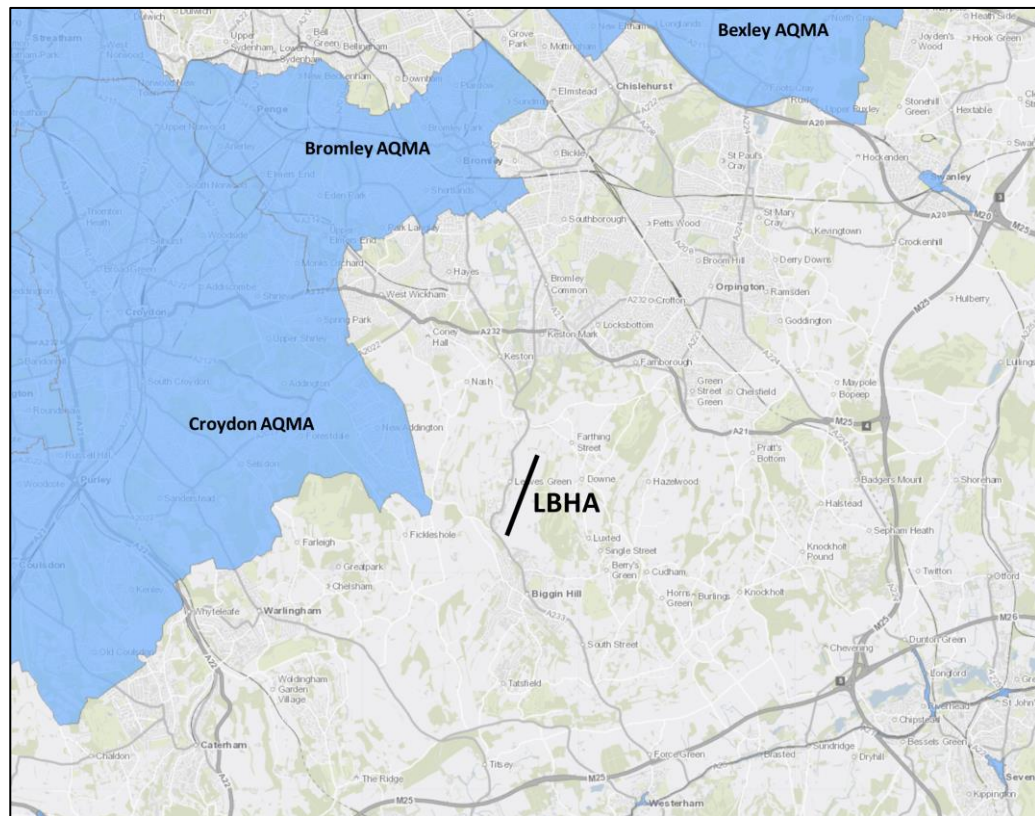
Bexley AQMA

Bromley AQMA

Croydon AQMA

LBHA

Streatham
Dulwich
Upper Sydenham
Lower Sydenham
Bell Green
Bellingham
Grove Park
Mottingham
Elmstead
Chislehurst
Penge
Bromley
Bickley
St Paul's Cray
St Mary Cray
Petts Wood
Southborough
Hayes
West Wickham
Bromley Common
Orpington
Ramsden
Crofton
Locksbottom
Keston Mark
Keston
Coney Hall
Farnborough
Green Street Green
Chelsfield
Goddington
Hulberry
Maypole
Bopeep
Pratt's Bottom
Badgers Mount
Shoreham
Halstead
Sepham Heath
Knockholt Pound
Knockholt
Twitton
Otford
Dunton Green
Chevening
Longford
Chipstead
Bessels Green
Sundridge
Dryhill
Brasted
Force Green
Westerham
Kippington
Sevenoaks
Nash
Farthing Street
Leaves Green
Downe
Hazelwood
Luxted
Single Street
Berry's Green
Cudham
Horns Green
Burlings
Biggin Hill
South Street
Tatsfield
Titsey
Fickleshole
Farleigh
Chelsham
Warlingham
Whyteleafe
Woldingham Garden Village
Caterham
Chaldon
The Ridge
Croydon
Thornton Heath
Addington
New Addington
Forestdale
Selsdon
Sanderstead
South Croydon
Purley
Coulsdon
Kenley
Old Coulsdon
Spring Park
Upper Shirley
Shirley
Addiscombe
Woodside
Monks Orchard
Eden Park
Elmers End
South Norwood
Upper Norwood
Shortlands
Crockenhill
Kevingtown
Broom Hill
Derry Downs
Hockenden
Swanley
Hextable
Stonehill Green
Joyden's Wood
Hook Green
Heath Side
Upper Ruxley
Lullingstone
A20
A21
A232
A233
A22
A224
M25
M20
M26
3
4
5